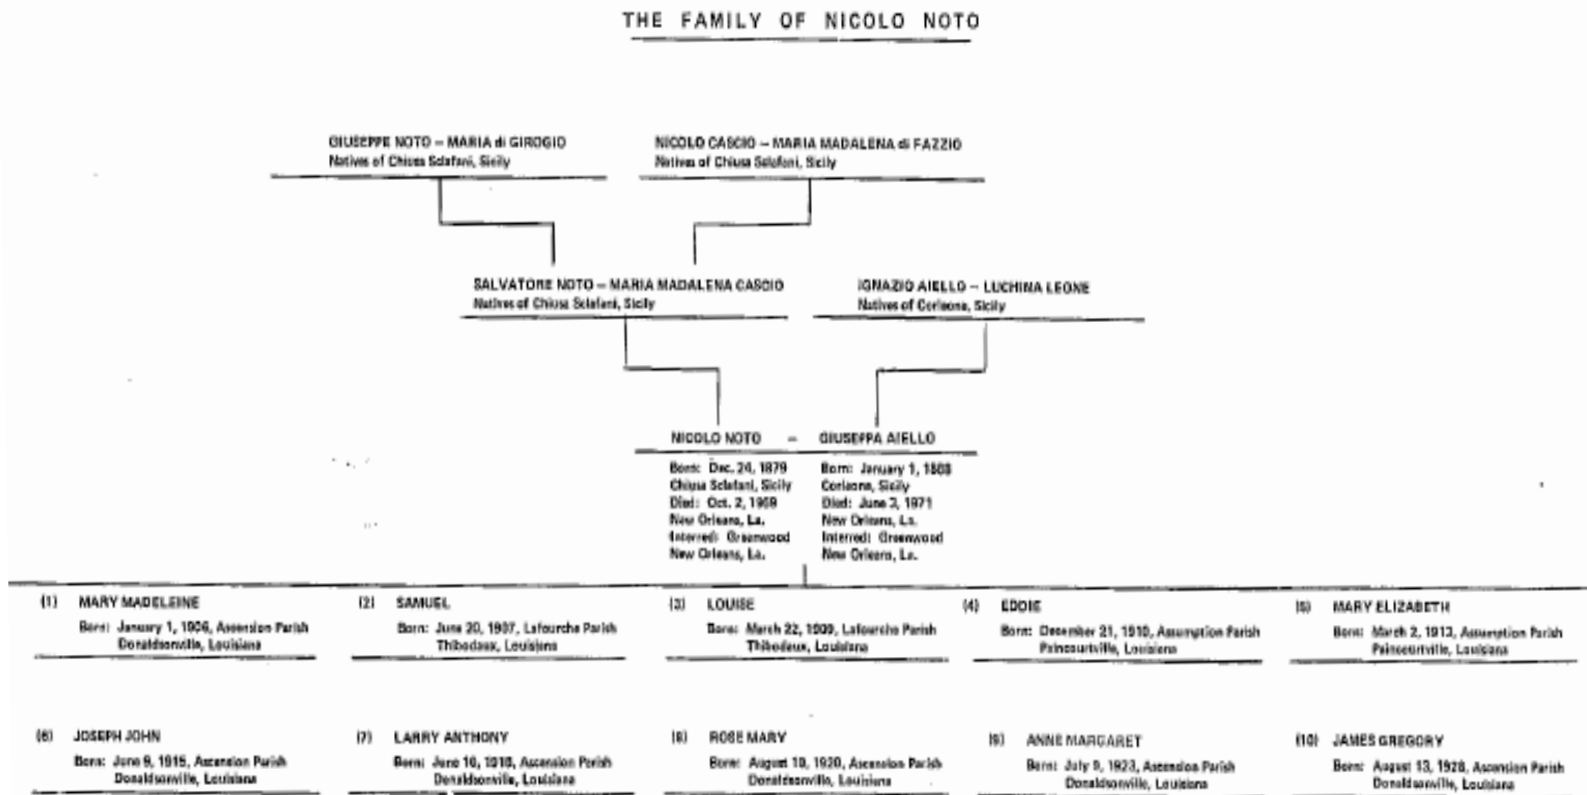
THE FAMILY OF NICOLO NOTO

GIUSEPPE NOTO – MARIA di GIROGIO
Natives of Chiusa Sclafani, Sicily

NICOLO CASCIO – MARIA MADALENA di FAZZIO
Natives of Chiusa Sclafani, Sicily

SALVATORE NOTO – MARIA MADALENA CASCIO
Natives of Chiusa Sclafani, Sicily

IGNAZIO AIELLO – LUCHINA LEONE
Natives of Corleone, Sicily

NICOLO NOTO – GIUSEPPA AIELLO

Born: Dec. 24, 1879
Chiusa Sclafani, Sicily
Died: Oct. 2, 1969
New Orleans, La.
Interred: Greenwood
New Orleans, La.

Born: January 1, 1888
Corleone, Sicily
Died: June 3, 1971
New Orleans, La.
Interred: Greenwood
New Orleans, La.

(1) MARY MADELEINE
Born: January 1, 1906, Ascension Parish
Donaldsonville, Louisiana

(2) SAMUEL
Born: June 20, 1907, Lafourche Parish
Thibodaux, Louisiana

(3) LOUISE
Born: March 22, 1909, Lafourche Parish
Thibodaux, Louisiana

(4) EDDIE
Born: December 21, 1910, Assumption Parish
Paincourtville, Louisiana

(5) MARY ELIZABETH
Born: March 2, 1913, Assumption Parish
Paincourtville, Louisiana

(6) JOSEPH JOHN
Born: June 9, 1915, Ascension Parish
Donaldsonville, Louisiana

(7) LARRY ANTHONY
Born: June 16, 1918, Ascension Parish
Donaldsonville, Louisiana

(8) ROSE MARY
Born: August 10, 1920, Ascension Parish
Donaldsonville, Louisiana

(9) ANNE MARGARET
Born: July 9, 1923, Ascension Parish
Donaldsonville, Louisiana

(10) JAMES GREGORY
Born: August 13, 1928, Ascension Parish
Donaldsonville, Louisiana